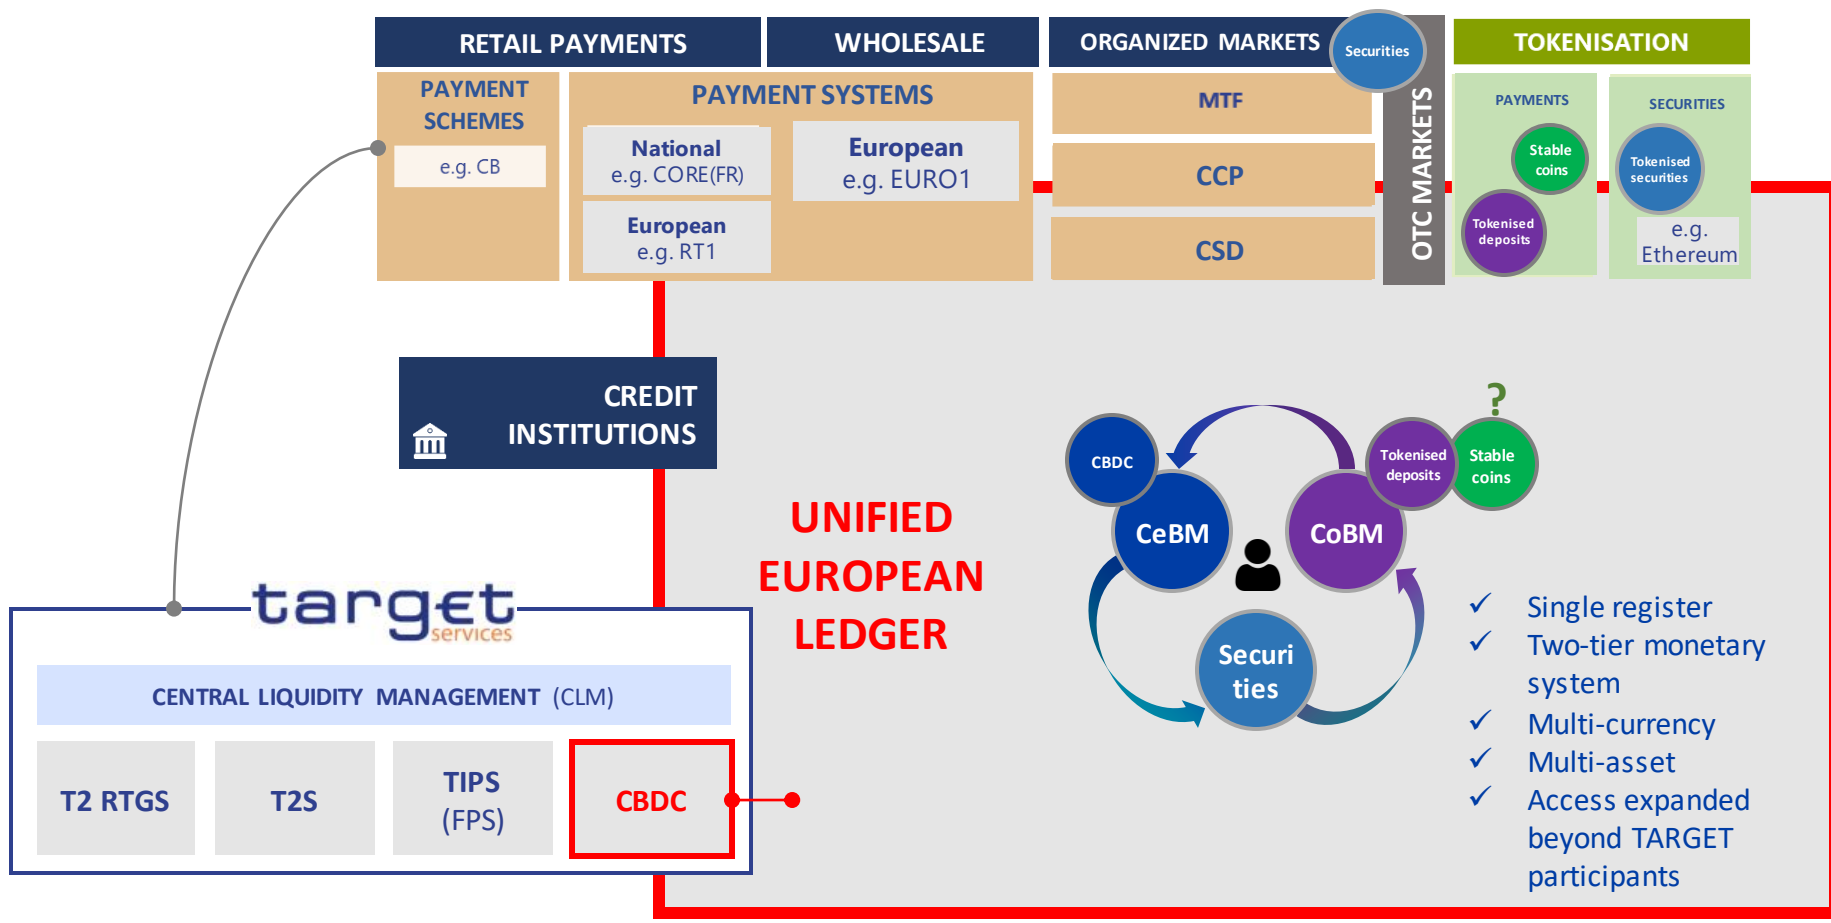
RETAIL PAYMENTS

WHOLESALE

ORGANIZED MARKETS

Securities

OTC MARKETS

TOKENISATION

PAYMENT SCHEMES

e.g. CB

PAYMENT SYSTEMS

National e.g. CORE(FR)

European e.g. EURO1

European e.g. RT1

MTF

CCP

CSD

PAYMENTS

Stable coins

Tokenised deposits

SECURITIES

Tokenised securities

e.g. Ethereum

CREDIT INSTITUTIONS

UNIFIED EUROPEAN LEDGER

?

CBDC

Tokenised deposits

Stable coins

CeBM

CoBM

Securi ties

✓ Single register
✓ Two-tier monetary system
✓ Multi-currency
✓ Multi-asset
✓ Access expanded beyond TARGET participants

target services

CENTRAL LIQUIDITY MANAGEMENT (CLM)

| T2 RTGS | T2S | TIPS (FPS) | CBDC |
|---|---|---|---|